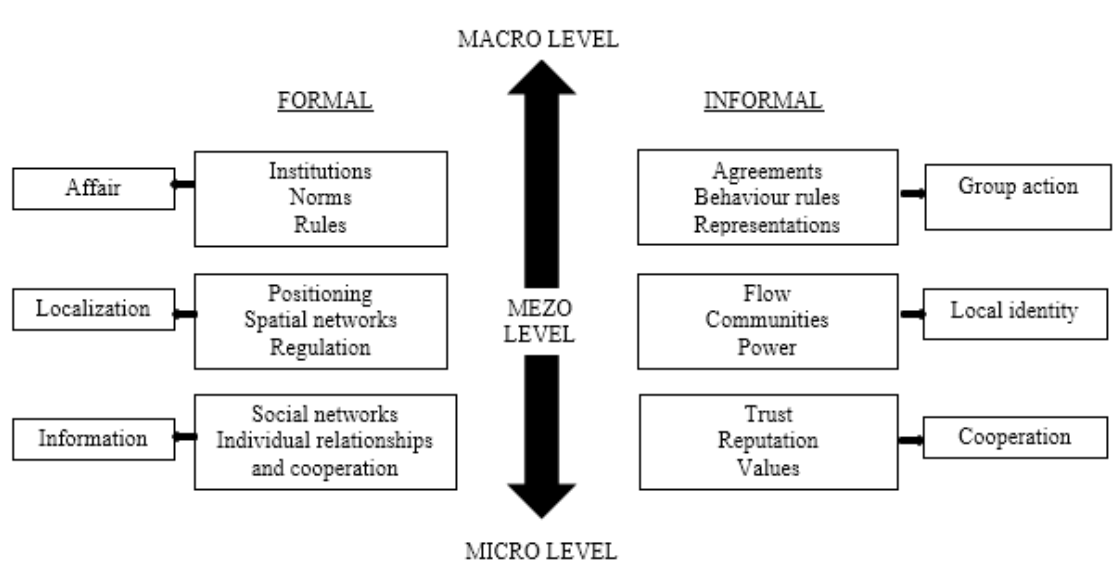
MACRO LEVEL

FORMAL

INFORMAL

Affair

Institutions
Norms
Rules

Agreements
Behaviour rules
Representations

Group action

Localization

Positioning
Spatial networks
Regulation

MEZO LEVEL

Flow
Communities
Power

Local identity

Information

Social networks
Individual relationships and cooperation

Trust
Reputation
Values

Cooperation

MICRO LEVEL